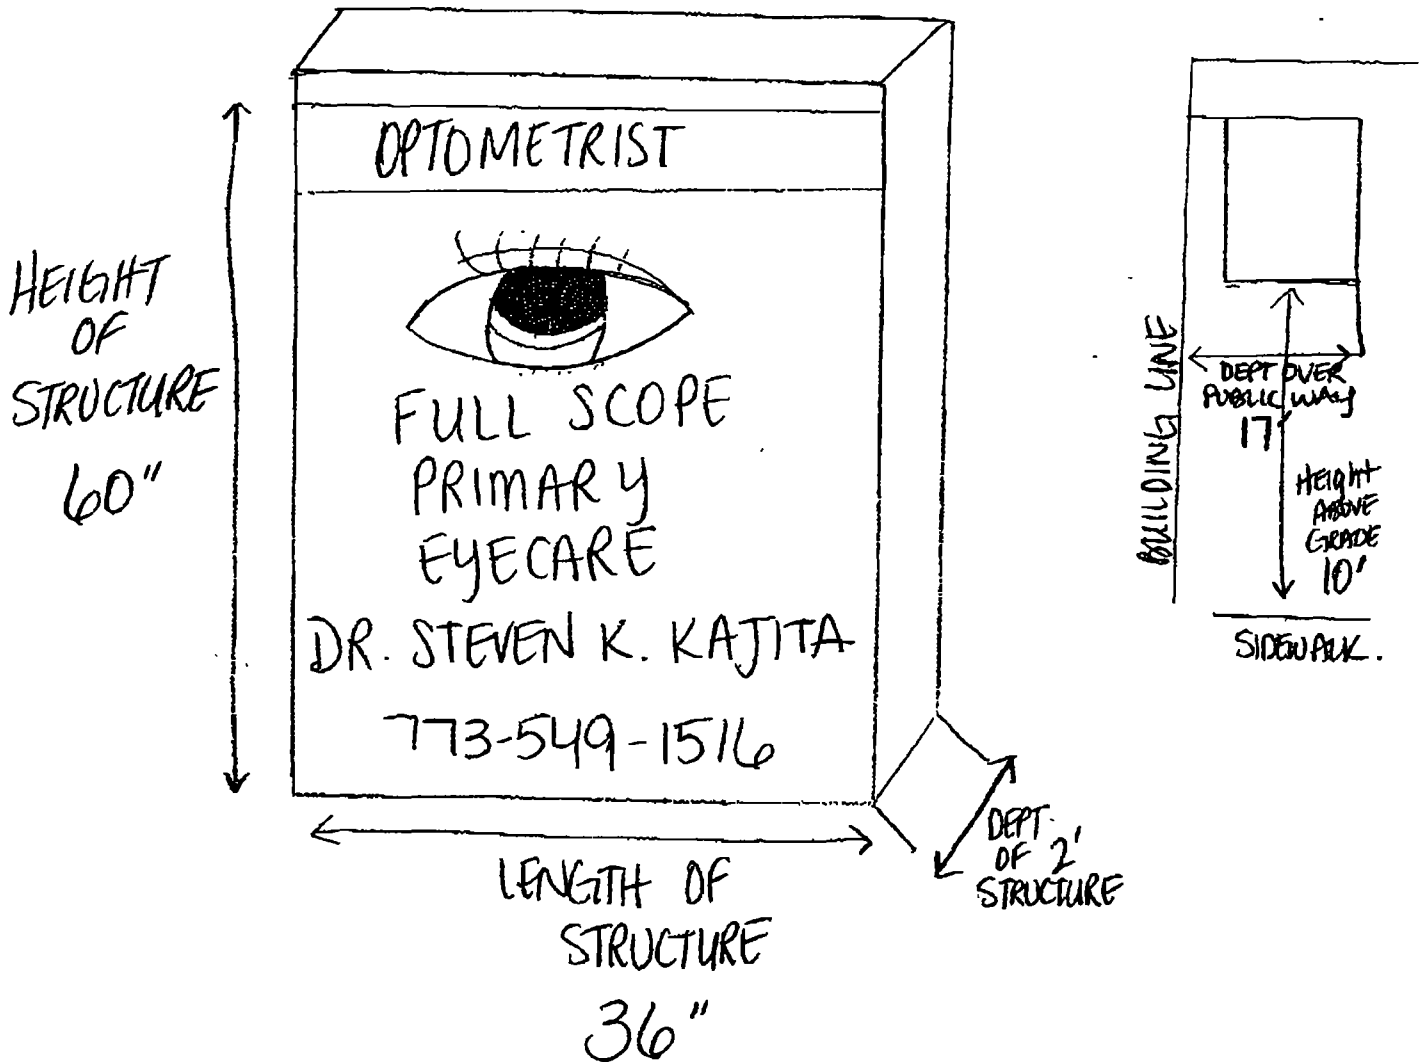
OPTOMETRIST

FULL SCOPE PRIMARY EYECARE

DR. STEVEN K. KAJITA

773-549-1516

HEIGHT OF STRUCTURE 60"

LENGTH OF STRUCTURE 36"

DEPT OF STRUCTURE 2'

BUILDING LINE

DEPT OVER PUBLIC WAY 17'

HEIGHT ABOVE GRADE 10'

SIDEWALK.